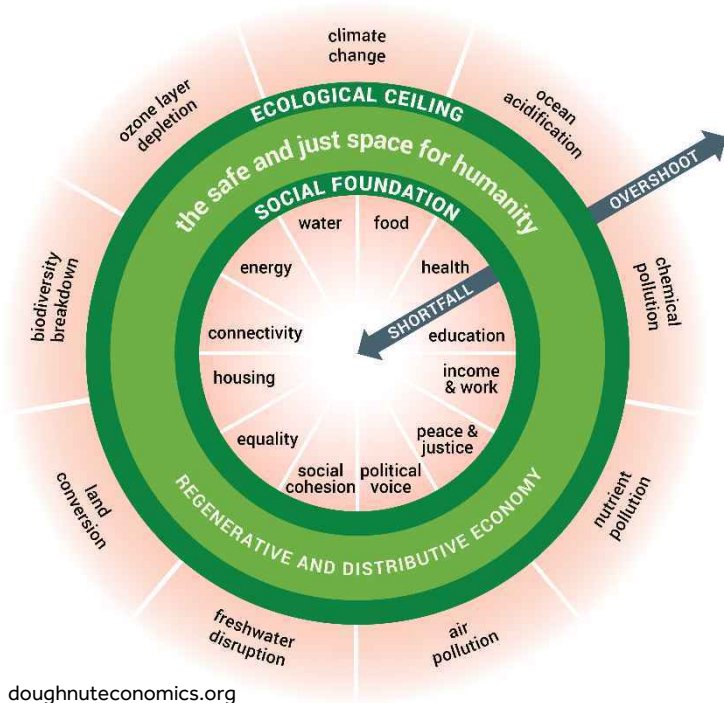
climate change

ozone layer depletion

ocean acidification

ECOLOGICAL CEILING

the safe and just space for humanity

OVERSHOOT

SOCIAL FOUNDATION

water

food

energy

health

chemical pollution

biodiversity breakdown

SHORTFALL

connectivity

education

housing

income & work

equality

peace & justice

social cohesion

political voice

land conversion

nutrient pollution

REGENERATIVE AND DISTRIBUTIVE ECONOMY

freshwater disruption

air pollution

doughnuteconomics.org